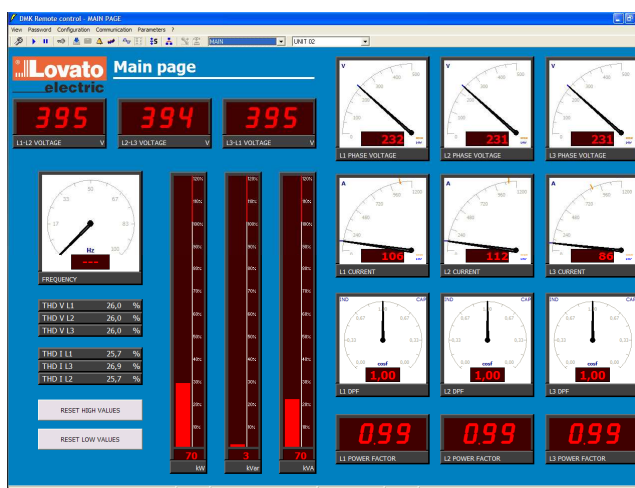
DMK Remote control - MAIN PAGE

View Password Configuration Communication Parameters ?

MAIN

UNIT 02

Lovato electric

Main page

395
L1-L2 VOLTAGE V

394
L2-L3 VOLTAGE V

395
L3-L1 VOLTAGE V

V
232
L1 PHASE VOLTAGE

V
231
L2 PHASE VOLTAGE

V
231
L3 PHASE VOLTAGE

Hz
FREQUENCY

A
106
L1 CURRENT

A
112
L2 CURRENT

A
86
L3 CURRENT

| THD V L1 | 26,0 | % |
|---|---|---|
| THD V L2 | 26,0 | % |
| THD V L3 | 26,0 | % |

| THD I L1 | 25,7 | % |
|---|---|---|
| THD I L3 | 26,9 | % |
| THD I L2 | 25,7 | % |

RESET HIGH VALUES

RESET LOW VALUES

70
kW

3
kvar

70
kVA

IND CAP
cosφ
1,00
L1 DPF

IND CAP
cosφ
1,00
L2 DPF

IND CAP
cosφ
1,00
L3 DPF

0,99
L1 POWER FACTOR

0,99
L2 POWER FACTOR

0,99
L3 POWER FACTOR